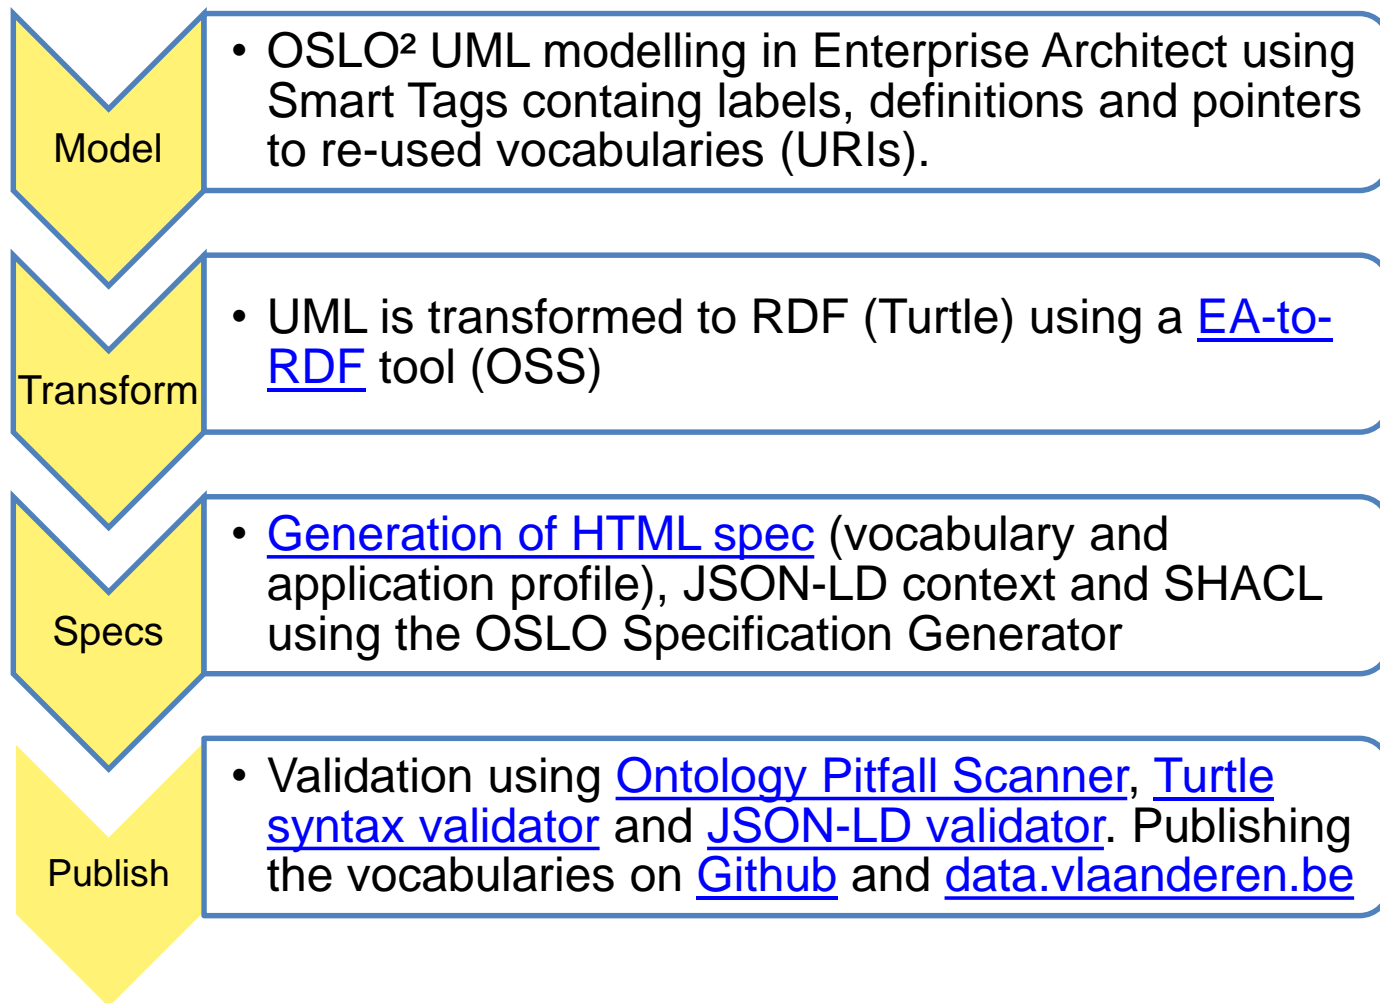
Model

• OSLO² UML modelling in Enterprise Architect using Smart Tags containg labels, definitions and pointers to re-used vocabularies (URIs).

Transform

• UML is transformed to RDF (Turtle) using a EA-to-RDF tool (OSS)

Specs

• Generation of HTML spec (vocabulary and application profile), JSON-LD context and SHACL using the OSLO Specification Generator

Publish

• Validation using Ontology Pitfall Scanner, Turtle syntax validator and JSON-LD validator. Publishing the vocabularies on Github and data.vlaanderen.be